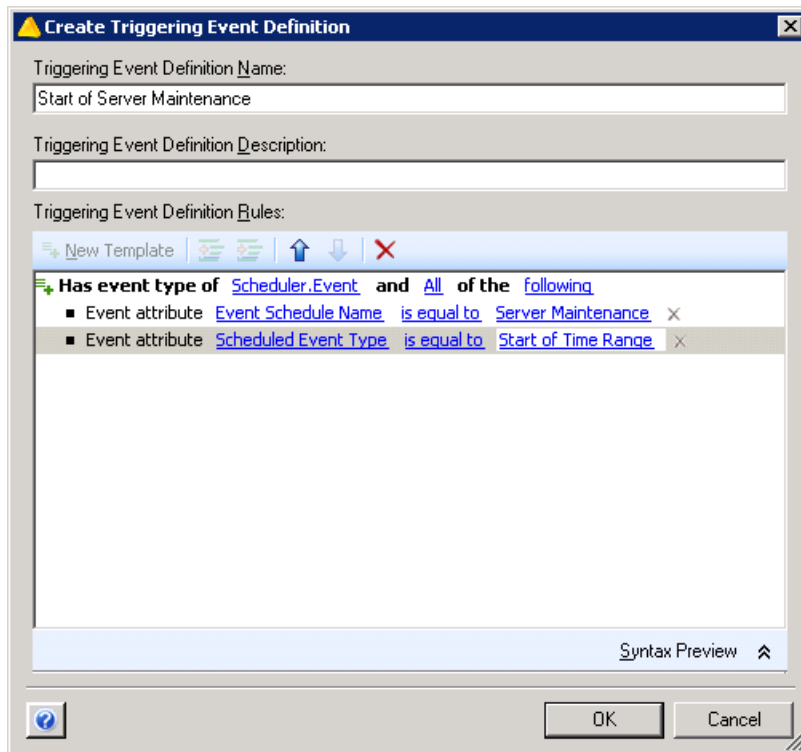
Create Triggering Event Definition

Triggering Event Definition Name:

Start of Server Maintenance

Triggering Event Definition Description:

Triggering Event Definition Rules:

New Template

Has event type of Scheduler.Event and All of the following

Event attribute Event Schedule Name is equal to Server Maintenance

Event attribute Scheduled Event Type is equal to Start of Time Range

Syntax Preview

OK

Cancel